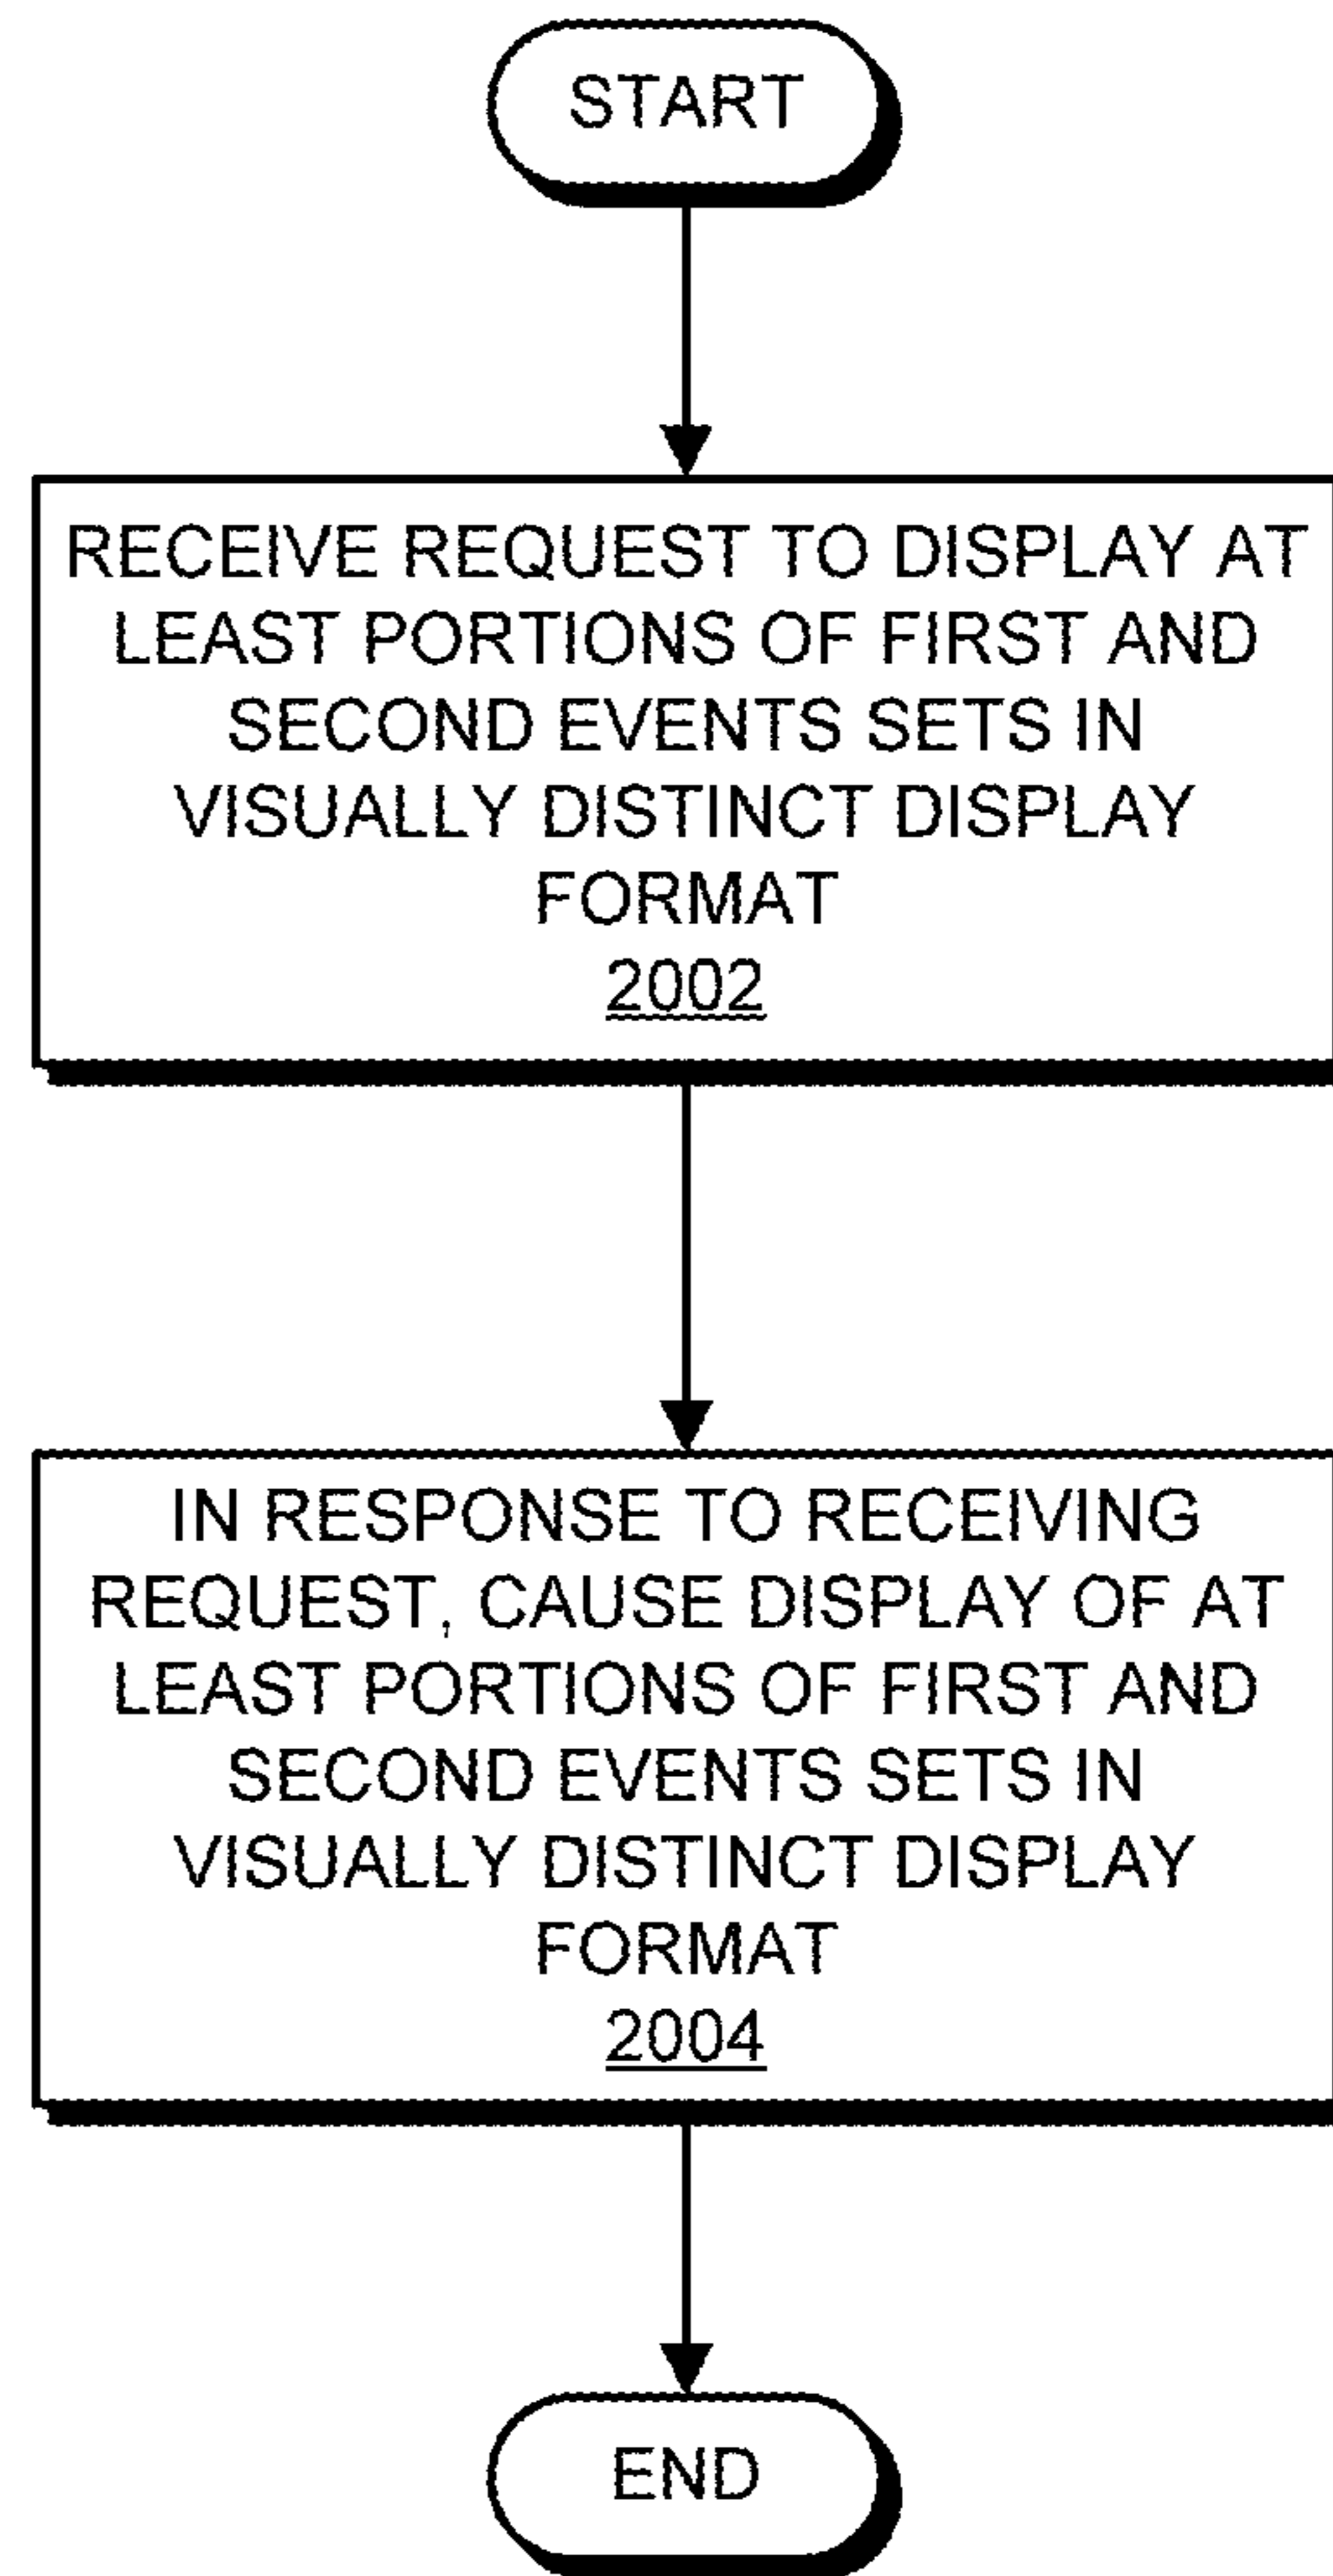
START

RECEIVE REQUEST TO DISPLAY AT LEAST PORTIONS OF FIRST AND SECOND EVENTS SETS IN VISUALLY DISTINCT DISPLAY FORMAT
2002

IN RESPONSE TO RECEIVING REQUEST, CAUSE DISPLAY OF AT LEAST PORTIONS OF FIRST AND SECOND EVENTS SETS IN VISUALLY DISTINCT DISPLAY FORMAT
2004

END